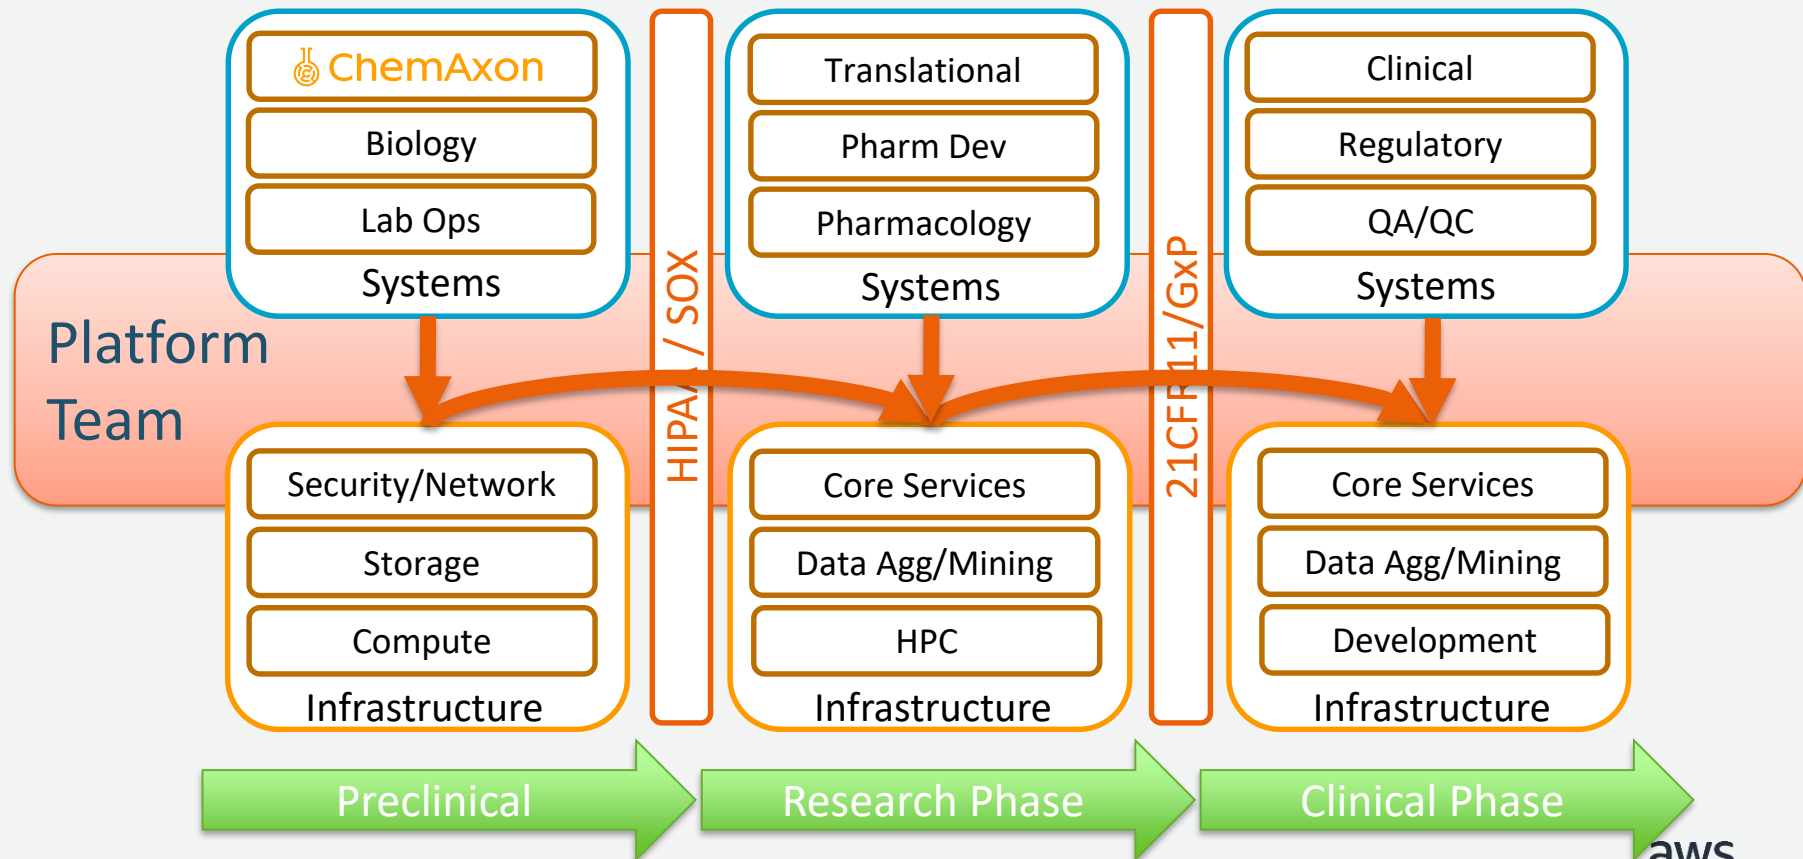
ChemAxon
Biology
Lab Ops
Systems

HIPA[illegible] / SOX

Translational
Pharm Dev
Pharmacology
Systems

21CF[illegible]11/GxP

Clinical
Regulatory
QA/QC
Systems

Platform Team

Security/Network
Storage
Compute
Infrastructure

Core Services
Data Agg/Mining
HPC
Infrastructure

Core Services
Data Agg/Mining
Development
Infrastructure

Preclinical
Research Phase
Clinical Phase

aws